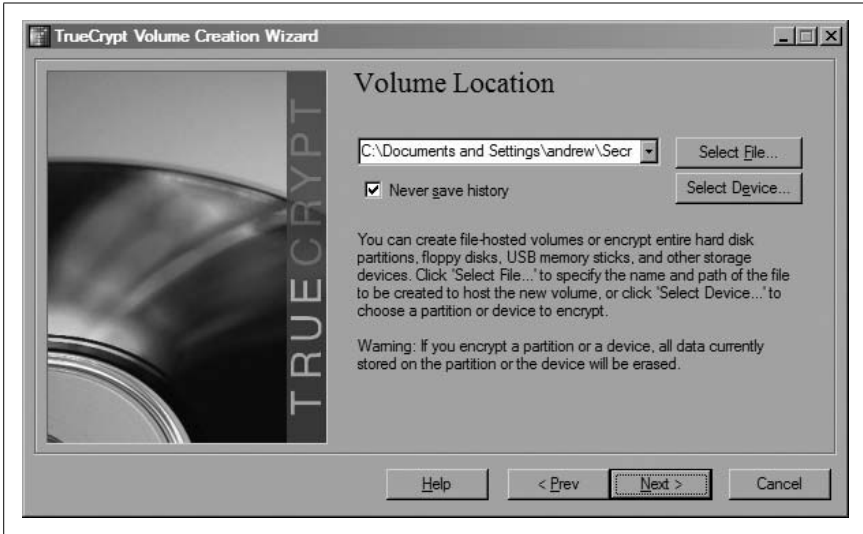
TrueCrypt Volume Creation Wizard

TRUECRYPT

Volume Location

C:\Documents and Settings\andrew\Secr

Select File...

Never save history

Select Device...

You can create file-hosted volumes or encrypt entire hard disk partitions, floppy disks, USB memory sticks, and other storage devices. Click 'Select File...' to specify the name and path of the file to be created to host the new volume, or click 'Select Device...' to choose a partition or device to encrypt.

Warning: If you encrypt a partition or a device, all data currently stored on the partition or the device will be erased.

Help

< Prev

Next >

Cancel